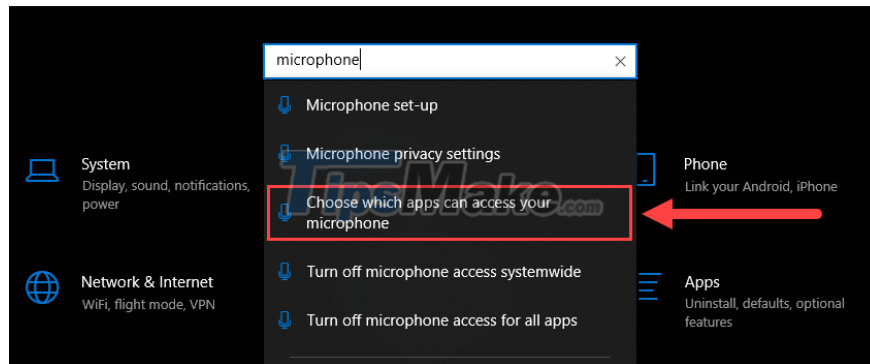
microphone

Microphone set-up

Microphone privacy settings

Choose which apps can access your microphone

Turn off microphone access systemwide

Turn off microphone access for all apps

System
Display, sound, notifications, power

Network & Internet
WiFi, flight mode, VPN

Phone
Link your Android, iPhone

Apps
Uninstall, defaults, optional features

TipsMake.com